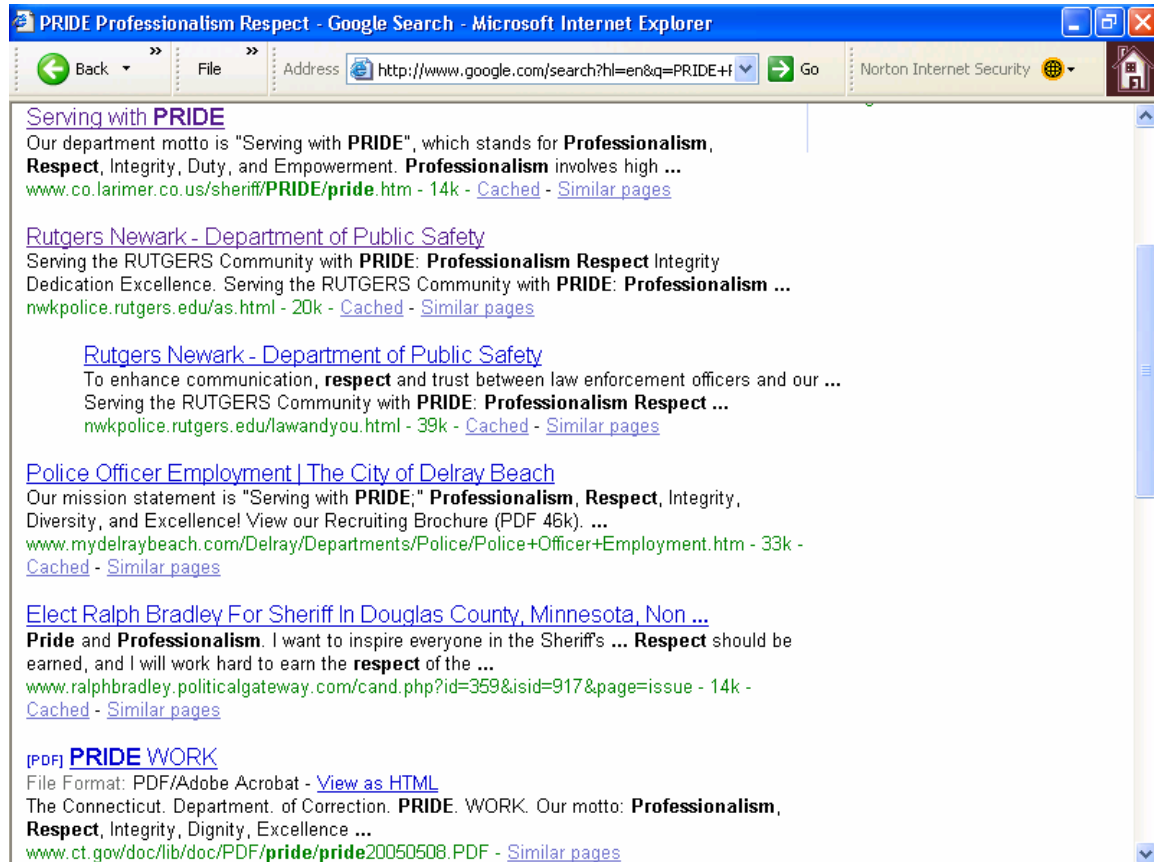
PRIDE Professionalism Respect - Google Search - Microsoft Internet Explorer

Back File Address http://www.google.com/search?hl=en&q=PRIDE+I Go Norton Internet Security

Serving with PRIDE
Our department motto is "Serving with PRIDE", which stands for Professionalism, Respect, Integrity, Duty, and Empowerment. Professionalism involves high ...
www.co.larimer.co.us/sheriff/PRIDE/pride.htm - 14k - Cached - Similar pages

Rutgers Newark - Department of Public Safety
Serving the RUTGERS Community with PRIDE: Professionalism Respect Integrity Dedication Excellence. Serving the RUTGERS Community with PRIDE: Professionalism ...
nwkpolice.rutgers.edu/as.html - 20k - Cached - Similar pages

Rutgers Newark - Department of Public Safety
To enhance communication, respect and trust between law enforcement officers and our ... Serving the RUTGERS Community with PRIDE: Professionalism Respect ...
nwkpolice.rutgers.edu/lawandyou.html - 39k - Cached - Similar pages

Police Officer Employment | The City of Delray Beach
Our mission statement is "Serving with PRIDE;" Professionalism, Respect, Integrity, Diversity, and Excellence! View our Recruiting Brochure (PDF 46k). ...
www.mydelraybeach.com/Delray/Departments/Police/Police+Officer+Employment.htm - 33k - Cached - Similar pages

Elect Ralph Bradley For Sheriff In Douglas County, Minnesota, Non ...
Pride and Professionalism. I want to inspire everyone in the Sheriff's ... Respect should be earned, and I will work hard to earn the respect of the ...
www.ralphbradley.politicalgateway.com/cand.php?id=359&isid=917&page=issue - 14k - Cached - Similar pages

[PDF] PRIDE WORK
File Format: PDF/Adobe Acrobat - View as HTML
The Connecticut. Department. of Correction. PRIDE. WORK. Our motto: Professionalism, Respect, Integrity, Dignity, Excellence ...
www.ct.gov/doc/lib/doc/PDF/pride/pride20050508.PDF - Similar pages